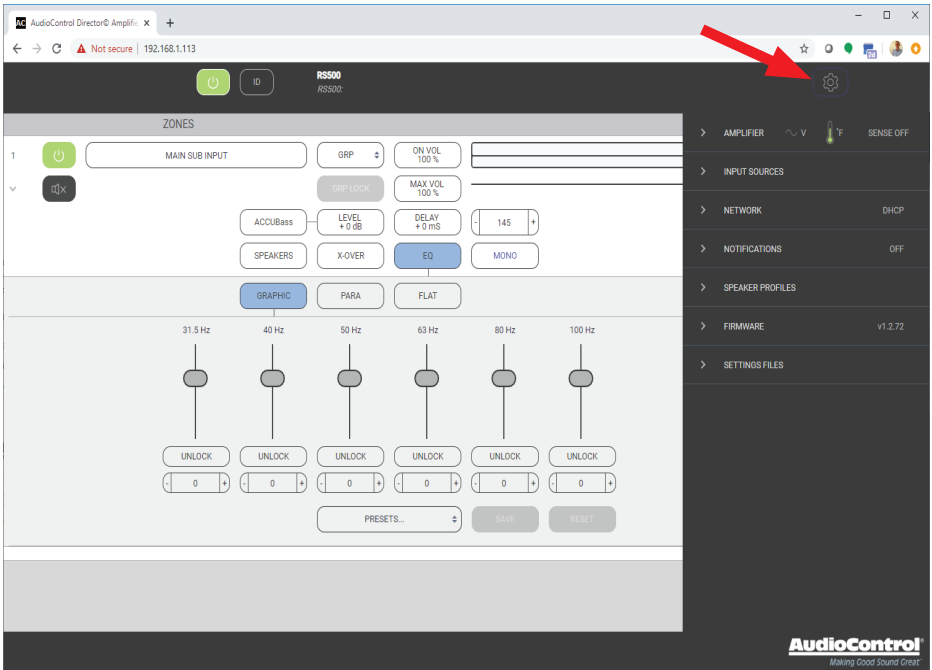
AC AudioControl Director© Amplifie ×  +

Not secure | 192.168.1.113

ID

RS500
RS500:

ZONES

1

MAIN SUB INPUT

GRP

ON VOL
100 %

GRP LOCK

MAX VOL
100 %

ACCUBass

LEVEL
+ 0 dB

DELAY
+ 0 mS

- 145 +

SPEAKERS

X-OVER

EQ

MONO

GRAPHIC

PARA

FLAT

31.5 Hz

40 Hz

50 Hz

63 Hz

80 Hz

100 Hz

UNLOCK

UNLOCK

UNLOCK

UNLOCK

UNLOCK

UNLOCK

- 0 +

- 0 +

- 0 +

- 0 +

- 0 +

- 0 +

PRESETS...

SAVE

RESET

AMPLIFIER V °F SENSE OFF

INPUT SOURCES

NETWORK DHCP

NOTIFICATIONS OFF

SPEAKER PROFILES

FIRMWARE v1.2.72

SETTINGS FILES

AudioControl®
Making Good Sound Great®